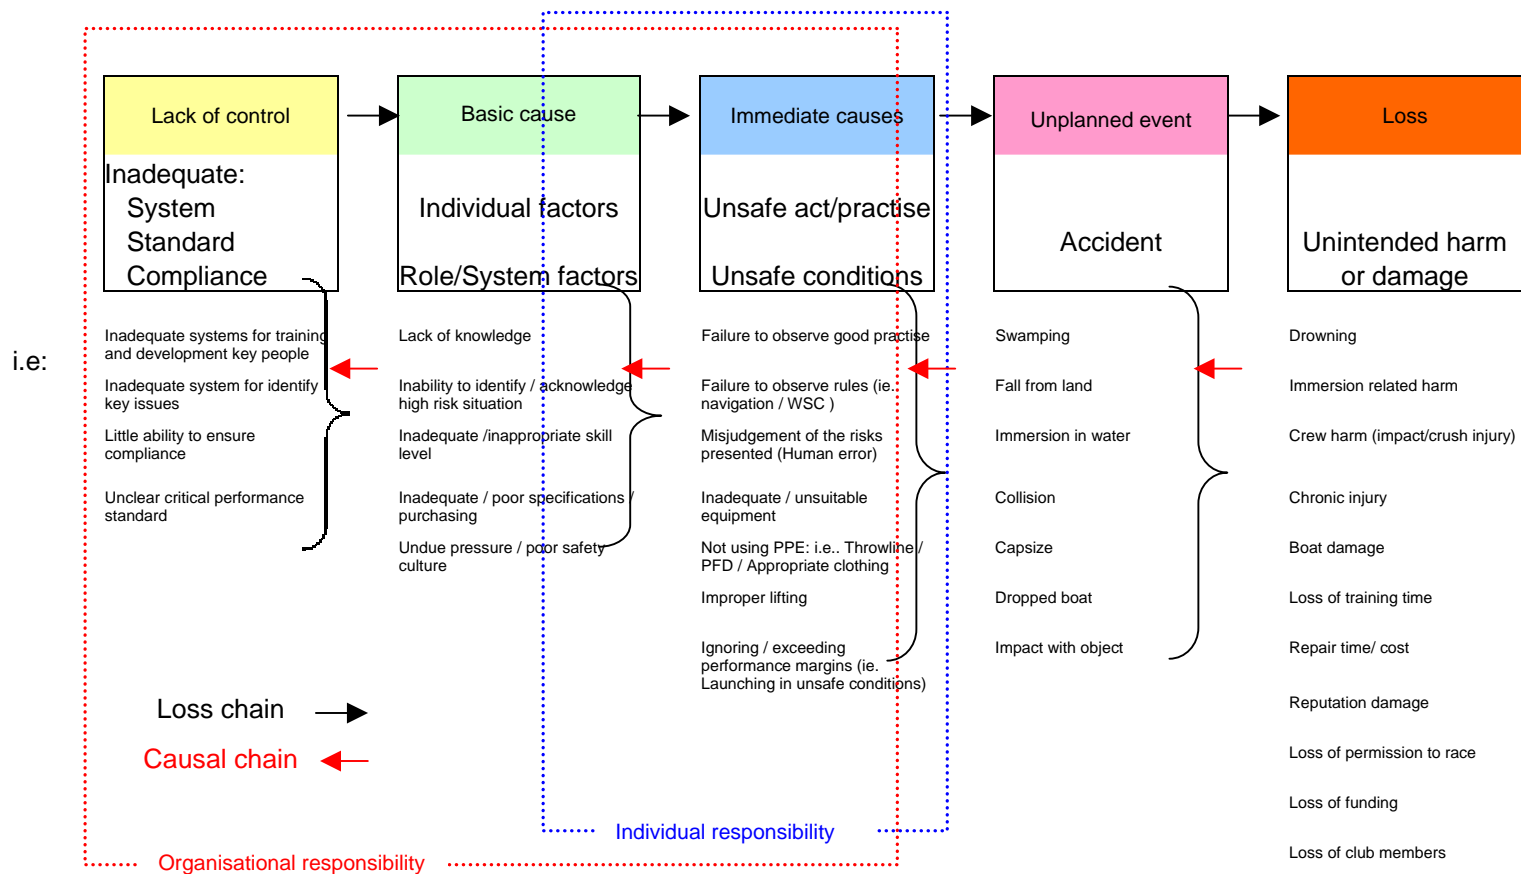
Lack of control

Inadequate:
System
Standard
Compliance

Basic cause

Individual factors
Role/System factors

Immediate causes

Unsafe act/practise
Unsafe conditions

Unplanned event

Accident

Loss

Unintended harm or damage

i.e:

Inadequate systems for training and development key people

Inadequate system for identify key issues

Little ability to ensure compliance

Unclear critical performance standard

Lack of knowledge

Inability to identify / acknowledge high risk situation

Inadequate /inappropriate skill level

Inadequate / poor specifications / purchasing

Undue pressure / poor safety culture

Failure to observe good practise

Failure to observe rules (ie. navigation / WSC )

Misjudgement of the risks presented (Human error)

Inadequate / unsuitable equipment

Not using PPE: i.e.. Throwline / PFD / Appropriate clothing

Improper lifting

Ignoring / exceeding performance margins (ie. Launching in unsafe conditions)

Swamping

Fall from land

Immersion in water

Collision

Capsize

Dropped boat

Impact with object

Drowning

Immersion related harm

Crew harm (impact/crush injury)

Chronic injury

Boat damage

Loss of training time

Repair time/ cost

Reputation damage

Loss of permission to race

Loss of funding

Loss of club members

Loss chain

Causal chain

Individual responsibility

Organisational responsibility